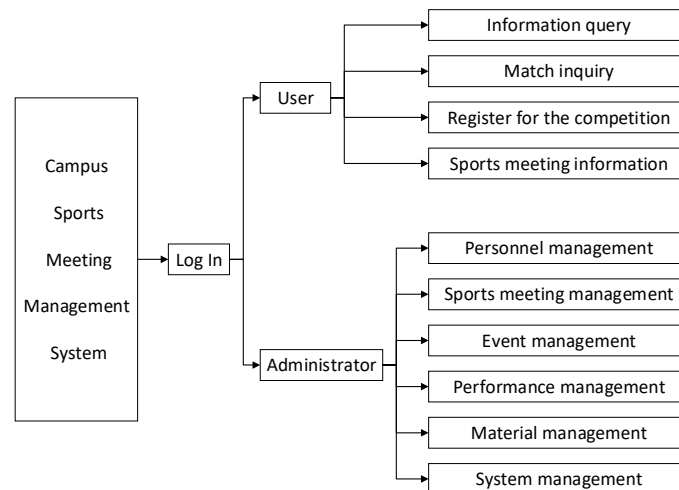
Campus
Sports
Meeting
Management
System

Log In

User

Information query
Match inquiry
Register for the competition
Sports meeting information

Administrator

Personnel management
Sports meeting management
Event management
Performance management
Material management
System management